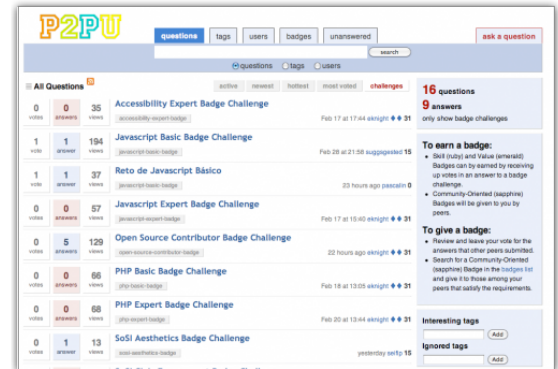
P2PU

questions tags users badges unanswered

ask a question

search

questions tags users

All Questions

active newest hottest most voted challenges

| votes | answers | views | question | info |
|---|---|---|---|---|
| 0 votes | 0 answers | 35 views | Accessibility Expert Badge Challenge accessibility-expert-badge | Feb 17 at 17:44 eknight 31 |
| 1 vote | 1 answer | 194 views | Javascript Basic Badge Challenge javascript-basic-badge | Feb 28 at 21:58 suggagested 15 |
| 1 vote | 1 answer | 37 views | Reto de Javascript Básico | 23 hours ago pascalin 0 |
| 0 votes | 0 answers | 57 views | Javascript Expert Badge Challenge javascript-expert-badge | Feb 17 at 15:40 eknight 31 |
| 0 votes | 5 answers | 129 views | Open Source Contributor Badge Challenge open-source-contributor-badge | 22 hours ago eknight 31 |
| 0 votes | 0 answers | 66 views | PHP Basic Badge Challenge php-basic-badge | Feb 18 at 13:05 eknight 31 |
| 0 votes | 0 answers | 68 views | PHP Expert Badge Challenge php-expert-badge | Feb 20 at 13:44 eknight 31 |
| 0 votes | 1 answer | 13 views | SoSI Aesthetics Badge Challenge sosi-aesthetics-badge | yesterday selfip 15 |

16 questions
9 answers
only show badge challenges

To earn a badge:
• Skill (ruby) and Value (emerald) Badges can by earned by receiving up votes in an answer to a badge challenge.
• Community-Oriented (sapphire) Badges will be given to you by peers.

To give a badge:
• Review and leave your vote for the answers that other peers submitted.
• Search for a Community-Oriented (sapphire) Badge in the badges list and give it to those among your peers that satisfy the requirements.

Interesting tags
Add
Ignored tags
Add